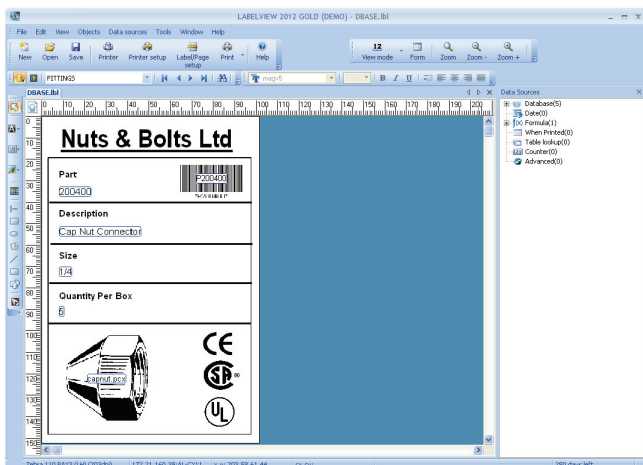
LABELVIEW 2012 GOLD (DEMO) - DBASE.lbl

File Edit View Objects Data sources Tools Window Help

New Open Save Printer Printer setup Label/Page setup Print Help

View mode Form Zoom Zoom - Zoom +

FITTINGS

DBASE.lbl

Data Sources

Database(5)
Date(0)
Formula(1)
When Printed(0)
Table lookup(0)
Counter(0)
Advanced(0)

0 10 20 30 40 50 60 70 80 90 100 110 120 130 140 150 160 170 180 190 200

Nuts & Bolts Ltd

Part

200400

P200400

Description

Cap Nut Connector

Size

1/4

Quantity Per Box

5

capnut.pcx

CE

UL

0 10 20 30 40 50 60 70 80 90 100 110 120 130 140 150